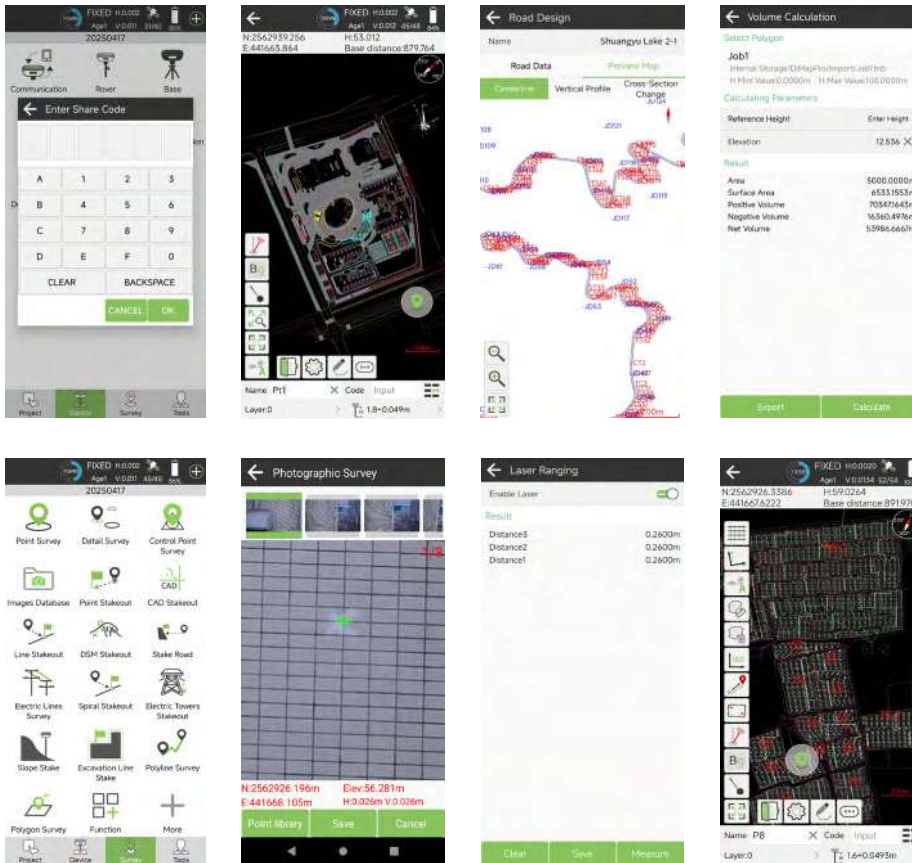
FIXED H:0.002 Age:1 V:0.011 25/48 86%
20250417

Communication Rover Base

← Enter Share Code

| A | 1 | 2 | 3 |
|---|---|---|---|
| B | 4 | 5 | 6 |
| C | 7 | 8 | 9 |
| D | E | F | 0 |

CLEAR BACKSPACE
CANCEL OK

Project Device Survey Tools

←
FIXED H:0.002 Age:1 V:0.012 45/48 84%
N:2562939.256 H:53.012
E:441663.864 Base distance:879.764

Name Pt1 × Code Input
Layer:0 1.8+0.049m

← Road Design
Name Shuangyu Lake 2-1
Road Data Preview Map
Centerline Vertical Profile Cross-Section Change

← Volume Calculation
Select Polygon
Job1
Internal Storage/DiMapPro/Import/Job1.txt
H Min Value:0.0000m H Max Value:100.0000m
Calculating Parameters
Reference Height Enter Height
Elevation 12.536 ×
Result
Area 5000.0000m
Surface Area 6533.1553m
Positive Volume 70347.1643m
Negative Volume 16360.4976m
Net Volume 53986.6667m
Export Calculate

FIXED H:0.002 Age:1 V:0.011 45/48 86%
20250417

Point Survey Detail Survey Control Point Survey
Images Database Point Stakeout CAD Stakeout
Line Stakeout DSM Stakeout Stake Road
Electric Lines Survey Spiral Stakeout Electric Towers Stakeout
Slope Stake Excavation Line Stake Polyline Survey
Polygon Survey Function More
Project Device Survey Tools

← Photographic Survey
1/8
N:2562926.196m Elev:56.281m
E:441668.105m H:0.026m V:0.026m
Point library Save Cancel

← Laser Ranging
Enable Laser
Result
Distance3 0.2600m
Distance2 0.2600m
Distance1 0.2600m
Clear Save Measure

←
FIXED H:0.0020 Age:1 V:0.0154 52/54
N:2562926.3386 H:59.0264
E:441667.6222 Base distance:891.970
Name P8 × Code Input
Layer:0 1.6+0.0495m